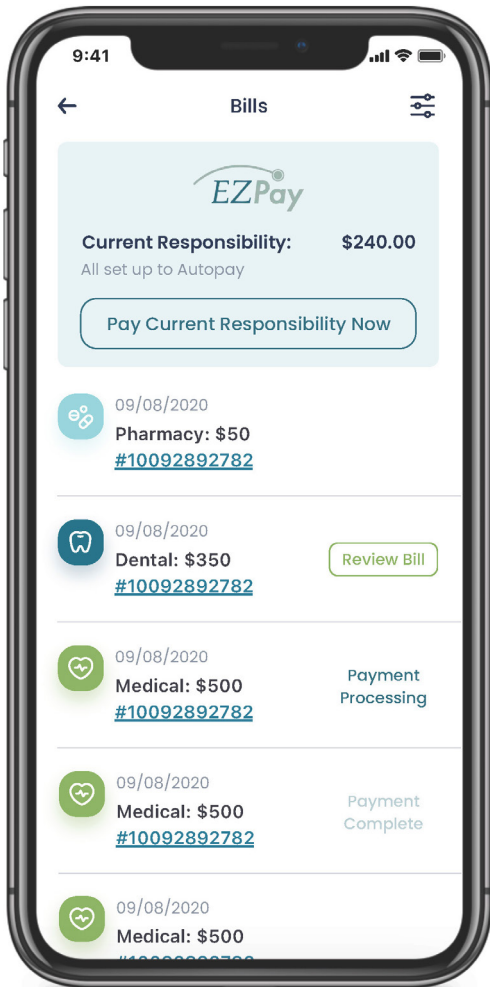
9:41

Bills

EZPay

Current Responsibility: $240.00

All set up to Autopay

Pay Current Responsibility Now

09/08/2020
Pharmacy: $50
#10092892782

09/08/2020
Dental: $350
#10092892782

Review Bill

09/08/2020
Medical: $500
#10092892782

Payment Processing

09/08/2020
Medical: $500
#10092892782

Payment Complete

09/08/2020
Medical: $500
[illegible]